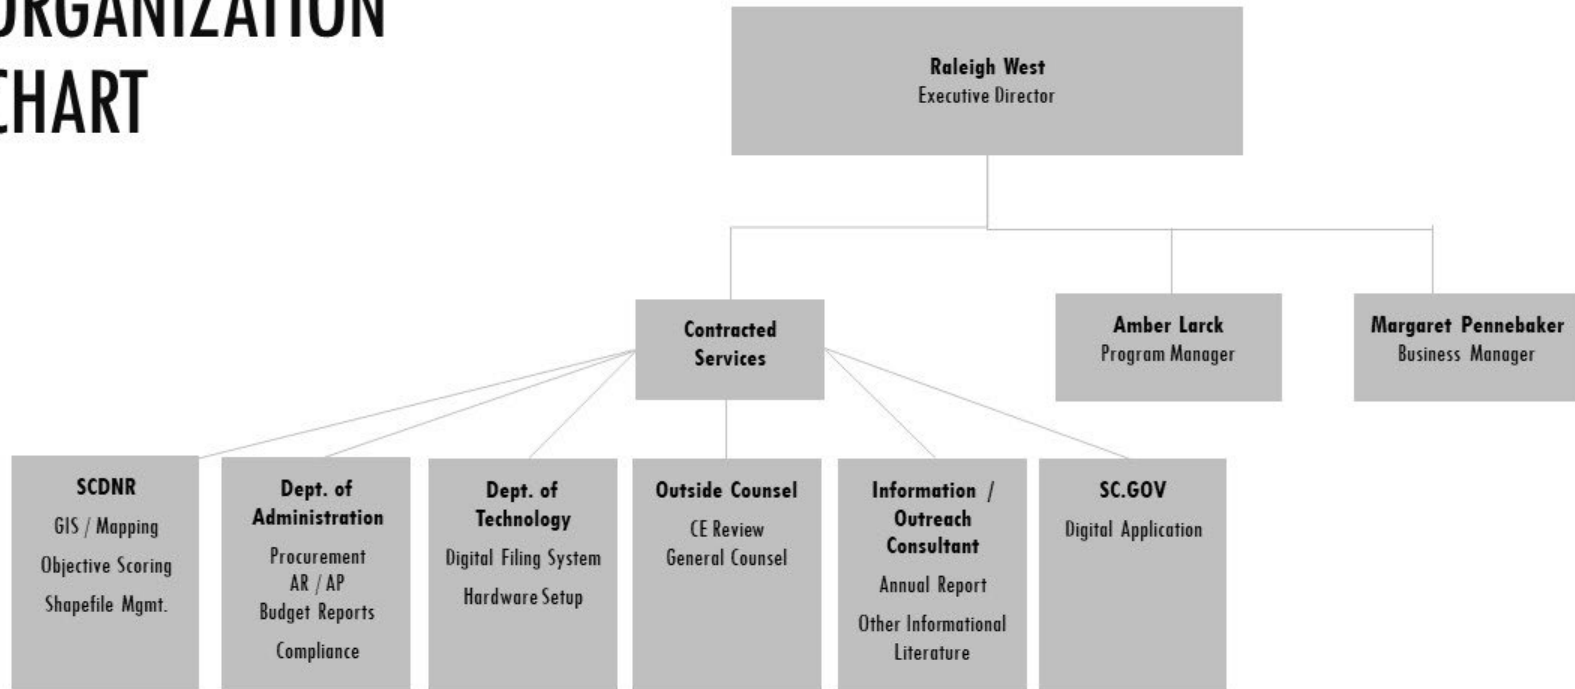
ORGANIZATION CHART

Raleigh West
Executive Director

Contracted Services

Amber Larck
Program Manager

Margaret Pennebaker
Business Manager

SCDNR
GIS / Mapping
Objective Scoring
Shapefile Mgmt.

Dept. of Administration
Procurement
AR / AP
Budget Reports
Compliance

Dept. of Technology
Digital Filing System
Hardware Setup

Outside Counsel
CE Review
General Counsel

Information / Outreach Consultant
Annual Report
Other Informational Literature

SC.GOV
Digital Application